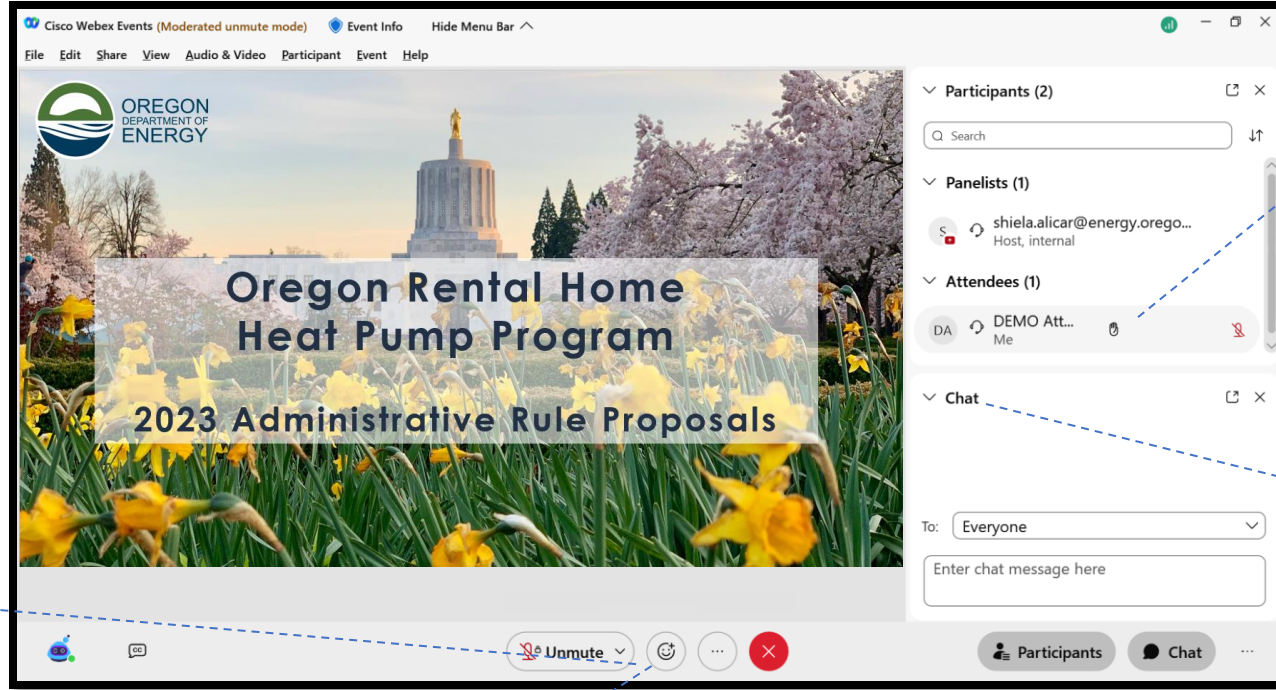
Cisco Webex Events (Moderated unmute mode) Event Info Hide Menu Bar

File Edit Share View Audio & Video Participant Event Help

OREGON DEPARTMENT OF ENERGY

Oregon Rental Home Heat Pump Program

2023 Administrative Rule Proposals

Participants (2)

Search

Panelists (1)

S shiela.alicar@energy.orego...
Host, internal

Attendees (1)

DA DEMO Att...
Me

Chat

To: Everyone

Enter chat message here

Unmute

Participants

Chat